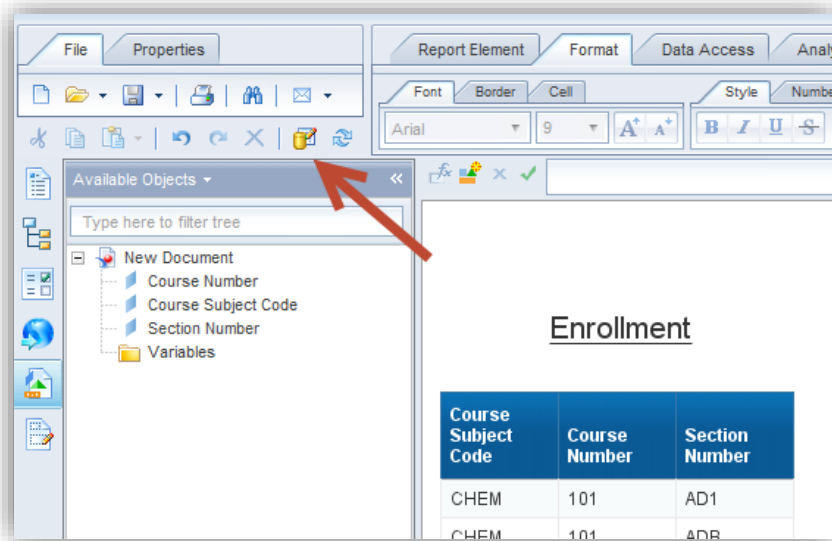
File
Properties
Report Element
Format
Data Access
Analy
Font
Border
Cell
Style
Numbe
Arial
9
Available Objects
Type here to filter tree
New Document
Course Number
Course Subject Code
Section Number
Variables

Enrollment

| Course Subject Code | Course Number | Section Number |
|---|---|---|
| CHEM | 101 | AD1 |
| CHEM | 101 | ADB |